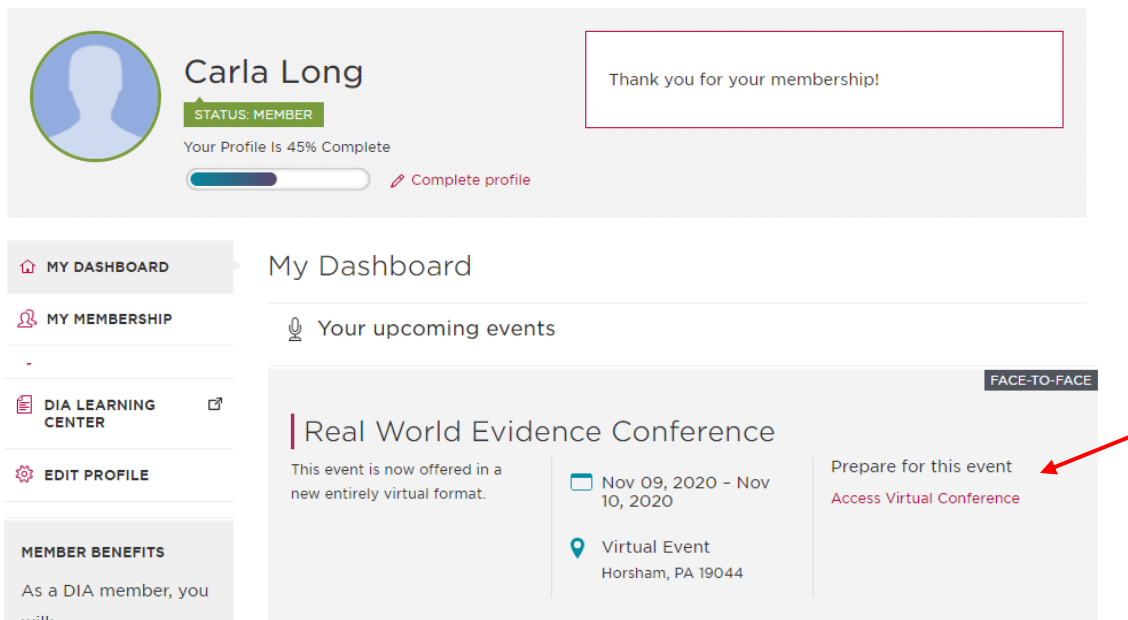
Carla Long

STATUS: MEMBER

Your Profile Is 45% Complete

Complete profile

Thank you for your membership!

MY DASHBOARD

MY MEMBERSHIP

-

DIA LEARNING CENTER

EDIT PROFILE

MEMBER BENEFITS

As a DIA member, you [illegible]

My Dashboard

Your upcoming events

FACE-TO-FACE

Real World Evidence Conference

This event is now offered in a new entirely virtual format.

Nov 09, 2020 – Nov 10, 2020

Virtual Event
Horsham, PA 19044

Prepare for this event

Access Virtual Conference